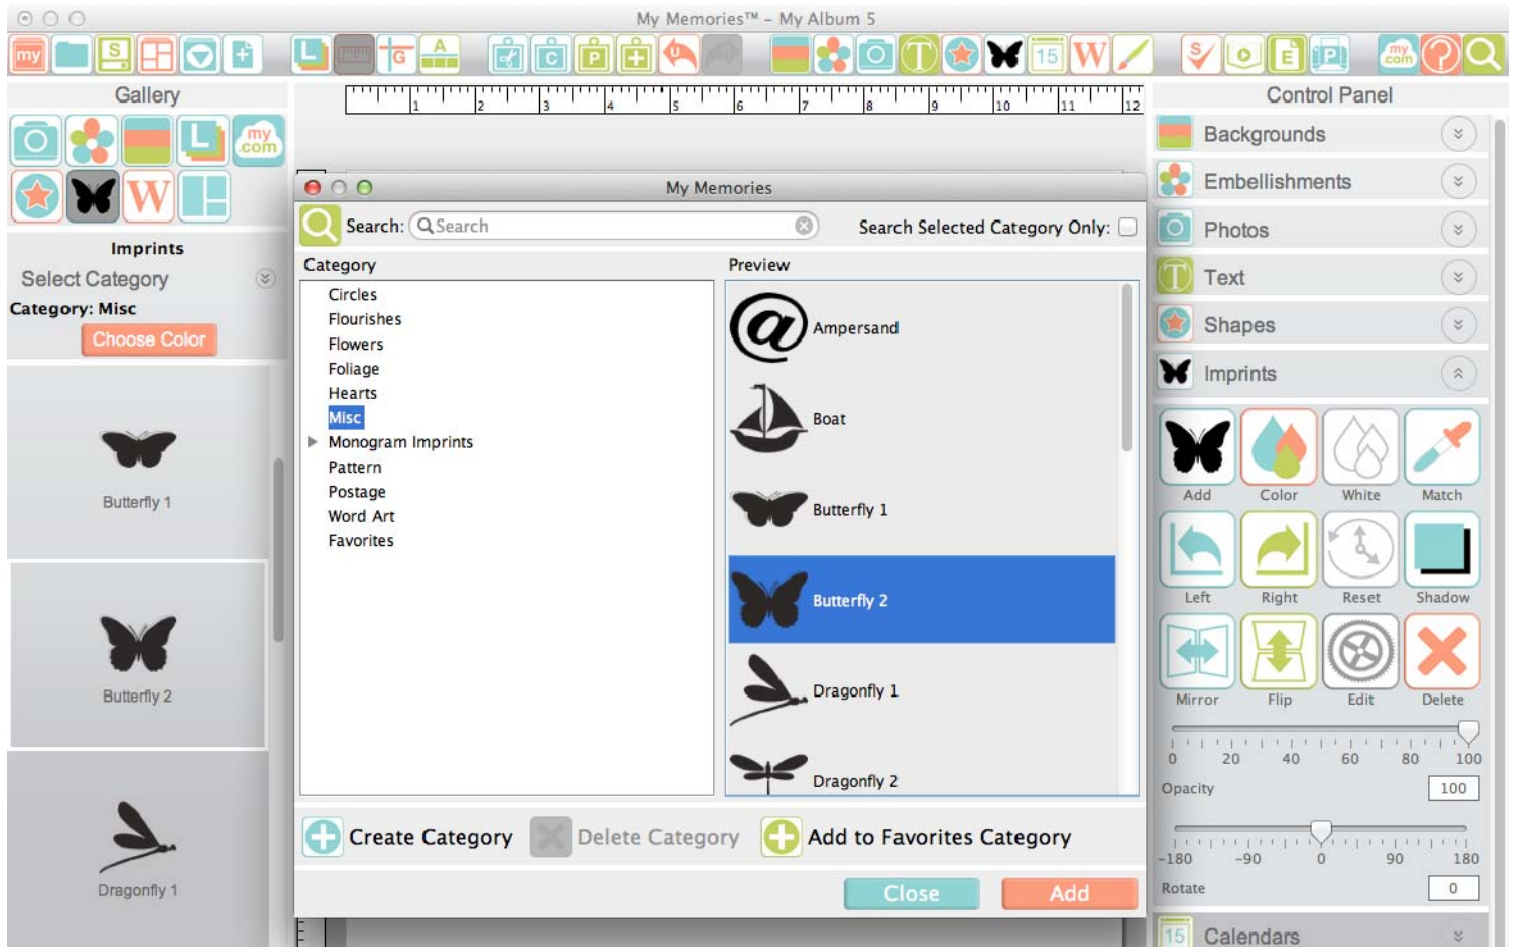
My Memories™ – My Album 5

my

Gallery

Imprints
Select Category
Category: Misc
Choose Color

Butterfly 1

Butterfly 2

Dragonfly 1

1 2 3 4 5 6 7 8 9 10 11 12

My Memories

Search: Search

Search Selected Category Only:

Category

Circles
Flourishes
Flowers
Foliage
Hearts
Misc
Monogram Imprints
Pattern
Postage
Word Art
Favorites

Preview

Ampersand
Boat
Butterfly 1
Butterfly 2
Dragonfly 1
Dragonfly 2

Create Category
Delete Category
Add to Favorites Category

Close
Add

Control Panel

Backgrounds
Embellishments
Photos
Text
Shapes
Imprints

Add
Color
White
Match
Left
Right
Reset
Shadow
Mirror
Flip
Edit
Delete

0 20 40 60 80 100
Opacity 100

-180 -90 0 90 180
Rotate 0

Calendars